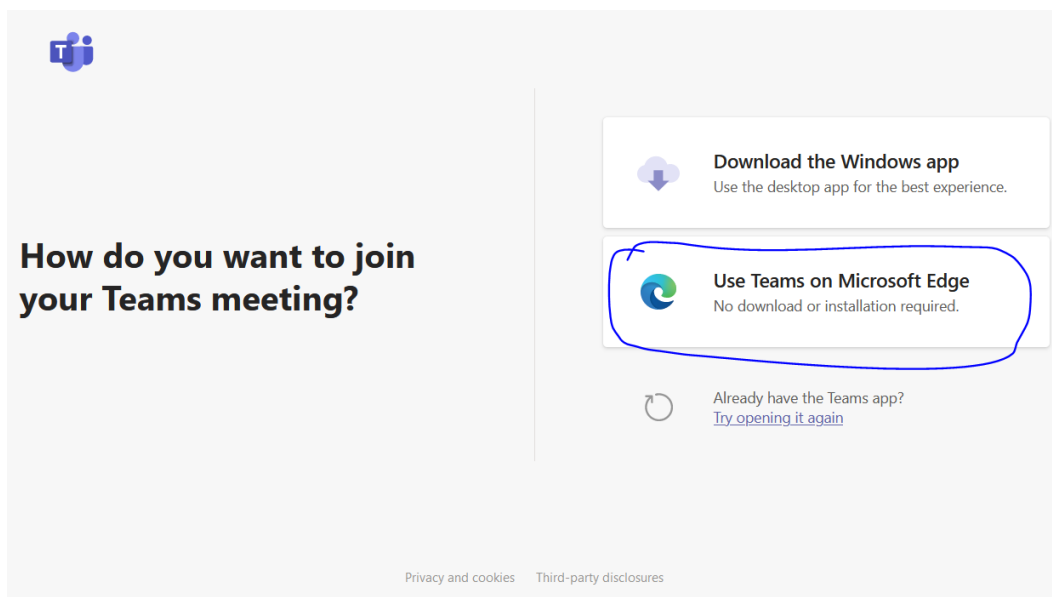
How do you want to join your Teams meeting?

Download the Windows app
Use the desktop app for the best experience.

Use Teams on Microsoft Edge
No download or installation required.

Already have the Teams app?
Try opening it again

Privacy and cookies Third-party disclosures